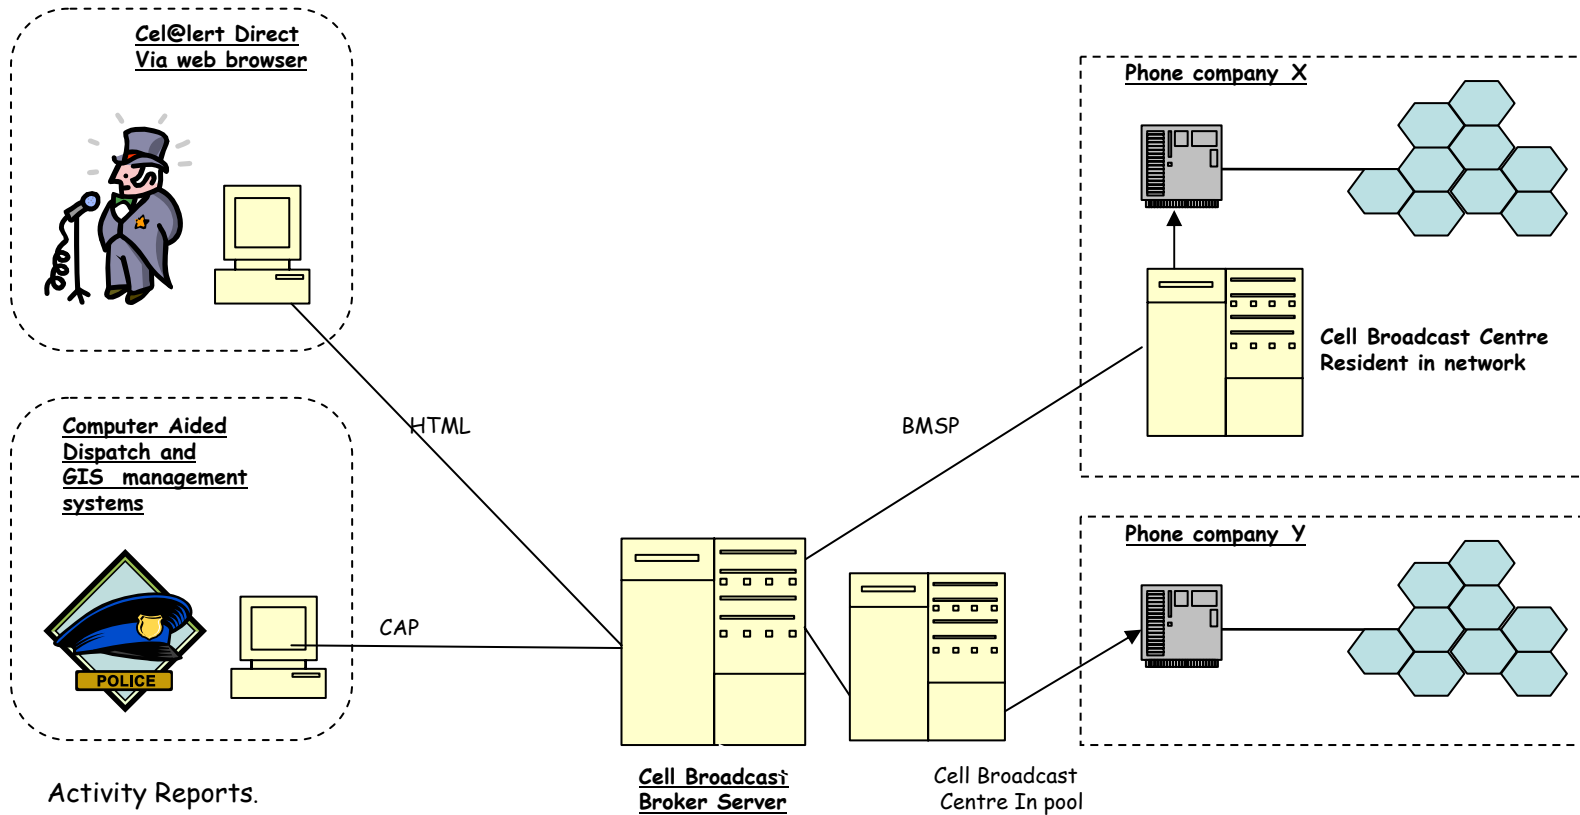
Cel@lert Direct
Via web browser

Phone company X

Cell Broadcast Centre
Resident in network

Computer Aided
Dispatch and
GIS management
systems

HTML

BMSP

Phone company Y

POLICE

CAP

Activity Reports.

Cell Broadcast
Broker Server

Cell Broadcast
Centre In pool